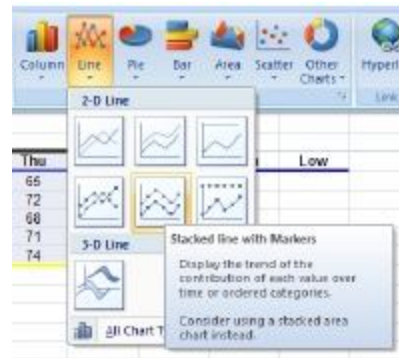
Column Line Pie Bar Area Scatter Other Charts Hyperl

Link

2-D Line

| Thu |
|---|
| 65 |
| 72 |
| 68 |
| 71 |
| 74 |

Low

3-D Line

All Chart T

Stacked line with Markers

Display the trend of the contribution of each value over time or ordered categories.

Consider using a stacked area chart instead.